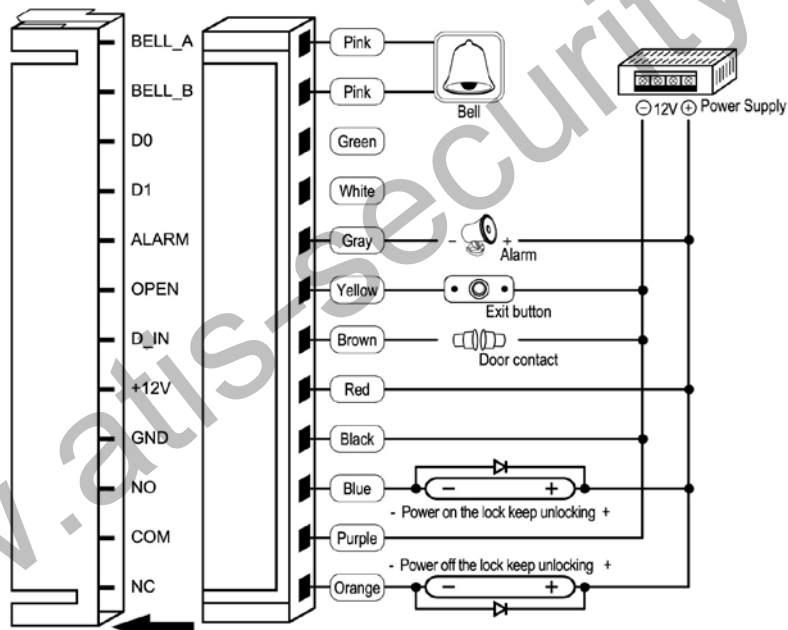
BELL_A
BELL_B
D0
D1
ALARM
OPEN
D_IN
+12V
GND
NO
COM
NC

Pink
Pink
Green
White
Gray
Yellow
Brown
Red
Black
Blue
Purple
Orange

Bell
⊖12V ⊕ Power Supply
- +
Alarm
Exit button
Door contact
− +
- Power on the lock keep unlocking +
- Power off the lock keep unlocking +
− +

www.atis-security